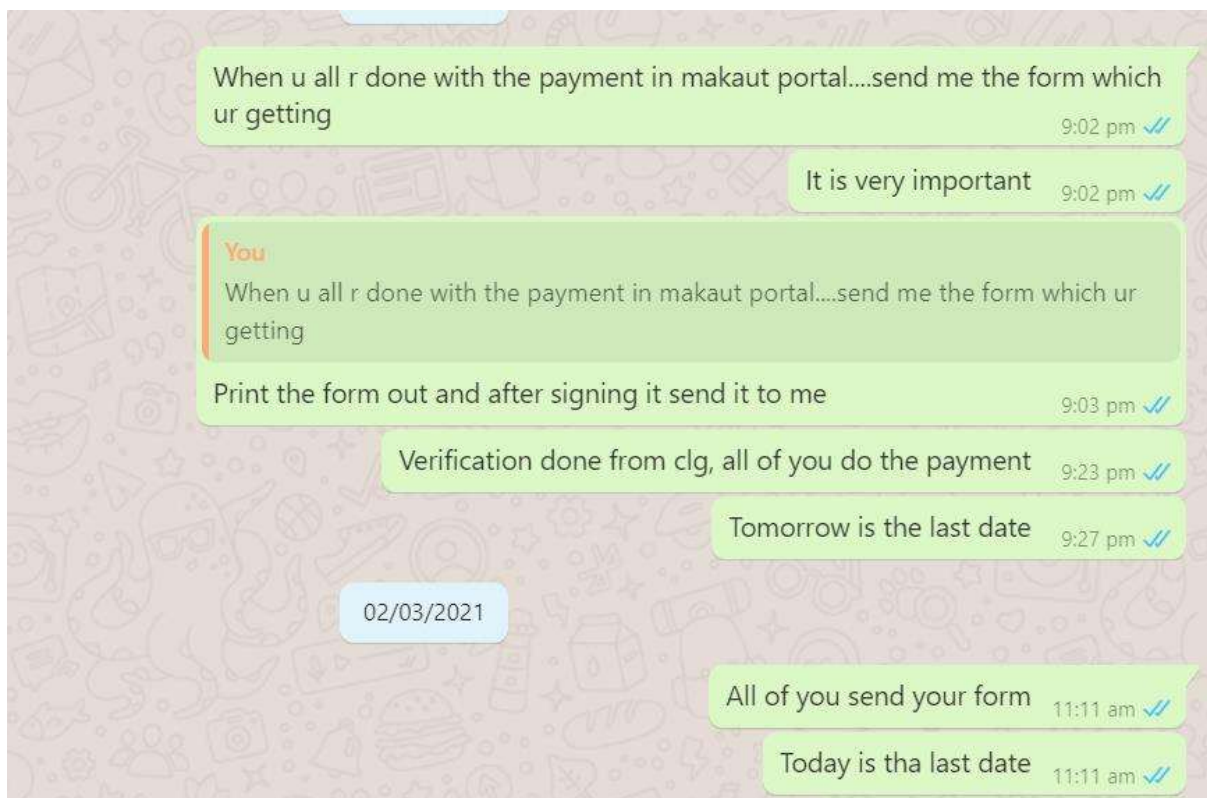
When u all r done with the payment in makaut portal....send me the form which ur getting
9:02 pm

It is very important 9:02 pm

You
When u all r done with the payment in makaut portal....send me the form which ur getting

Print the form out and after signing it send it to me
9:03 pm

Verification done from clg, all of you do the payment 9:23 pm

Tomorrow is the last date 9:27 pm

02/03/2021

All of you send your form 11:11 am

Today is tha last date 11:11 am